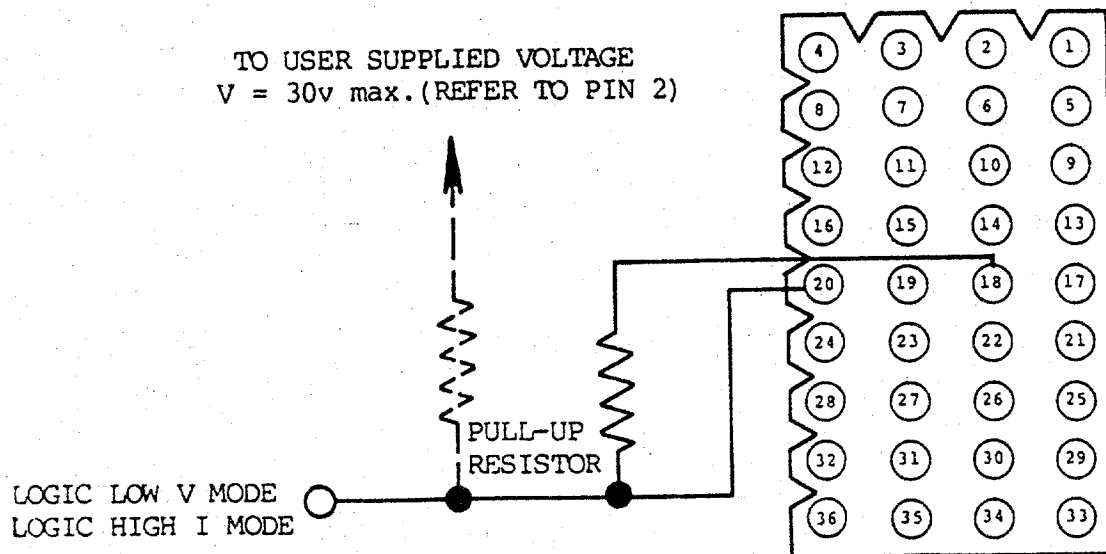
TO USER SUPPLIED VOLTAGE
V = 30v max.(REFER TO PIN 2)

PULL-UP RESISTOR

LOGIC LOW V MODE
LOGIC HIGH I MODE

4 3 2 1
8 7 6 5
12 11 10 9
16 15 14 13
20 19 18 17
24 23 22 21
28 27 26 25
32 31 30 29
36 35 34 33